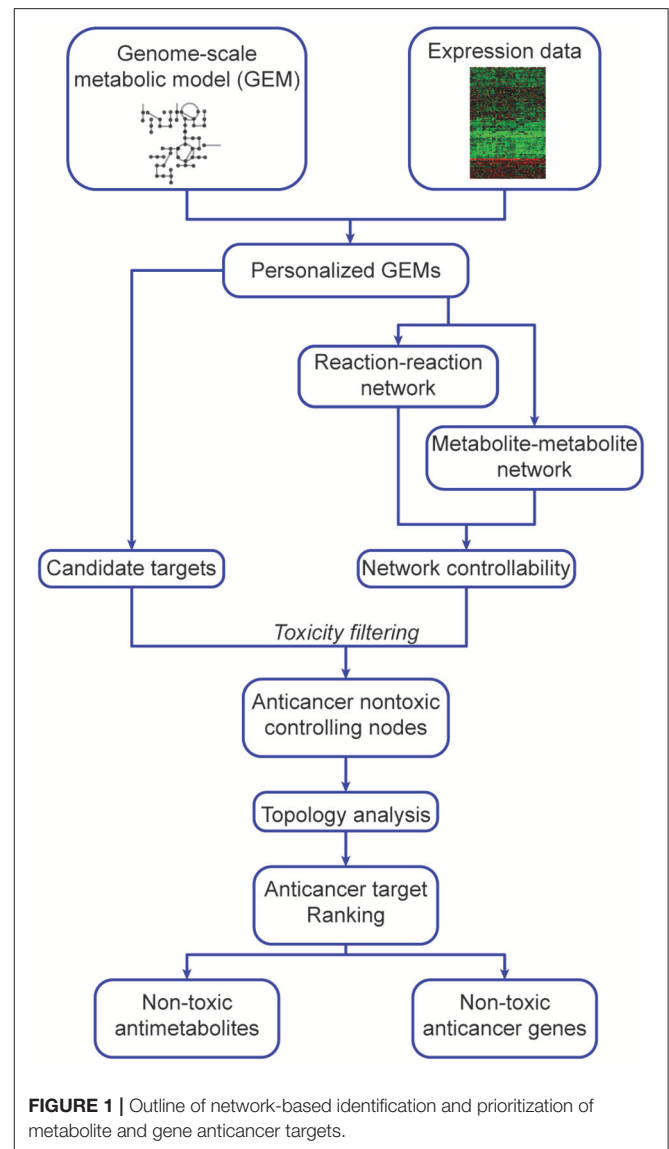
Genome-scale metabolic model (GEM)

Expression data

Personalized GEMs

Reaction-reaction network

Metabolite-metabolite network

Candidate targets

Network controllability

*Toxicity filtering*

Anticancer nontoxic controlling nodes

Topology analysis

Anticancer target Ranking

Non-toxic antimetabolites

Non-toxic anticancer genes

**FIGURE 1 |** Outline of network-based identification and prioritization of metabolite and gene anticancer targets.